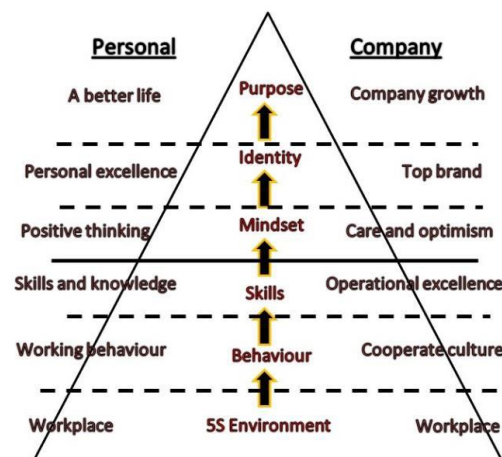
Personal

Company

A better life

Purpose

Company growth

Personal excellence

Identity

Top brand

Positive thinking

Mindset

Care and optimism

Skills and knowledge

Skills

Operational excellence

Working behaviour

Behaviour

Cooperate culture

Workplace

5S Environment

Workplace